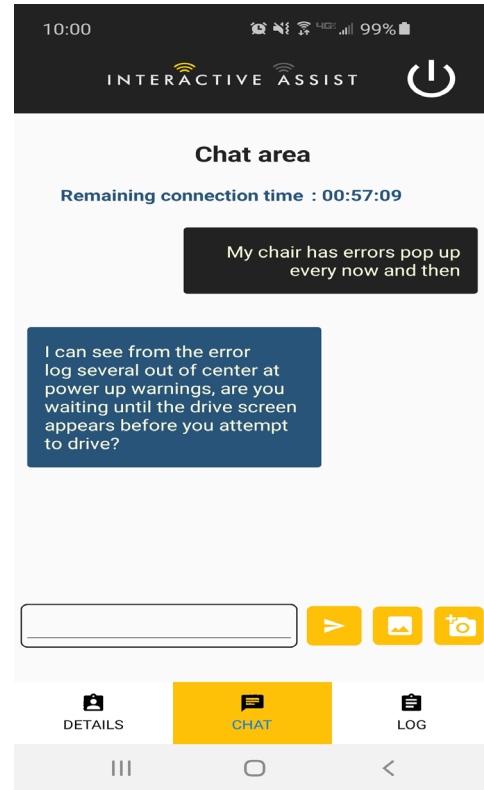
10:00

4G 99%

INTERACTIVE ASSIST

Chat area

Remaining connection time : 00:57:09

My chair has errors pop up every now and then

I can see from the error log several out of center at power up warnings, are you waiting until the drive screen appears before you attempt to drive?

DETAILS

CHAT

LOG